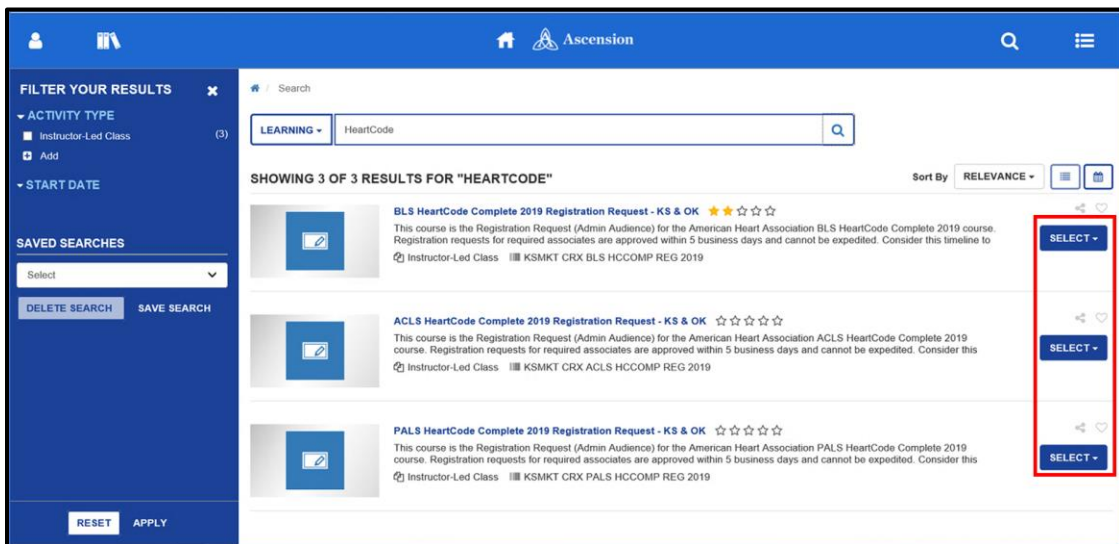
Ascension

FILTER YOUR RESULTS
ACTIVITY TYPE
Instructor-Led Class (3)
Add
START DATE

SAVED SEARCHES
Select
DELETE SEARCH SAVE SEARCH

RESET APPLY

Search

LEARNING HeartCode

SHOWING 3 OF 3 RESULTS FOR "HEARTCODE"

Sort By RELEVANCE

BLS HeartCode Complete 2019 Registration Request - KS & OK
This course is the Registration Request (Admin Audience) for the American Heart Association BLS HeartCode Complete 2019 course. Registration requests for required associates are approved within 5 business days and cannot be expedited. Consider this timeline to
Instructor-Led Class KSMKT CRX BLS HCCOMP REG 2019
SELECT

ACLS HeartCode Complete 2019 Registration Request - KS & OK
This course is the Registration Request (Admin Audience) for the American Heart Association ACLS HeartCode Complete 2019 course. Registration requests for required associates are approved within 5 business days and cannot be expedited. Consider this
Instructor-Led Class KSMKT CRX ACLS HCCOMP REG 2019
SELECT

PALS HeartCode Complete 2019 Registration Request - KS & OK
This course is the Registration Request (Admin Audience) for the American Heart Association PALS HeartCode Complete 2019 course. Registration requests for required associates are approved within 5 business days and cannot be expedited. Consider this
Instructor-Led Class KSMKT CRX PALS HCCOMP REG 2019
SELECT